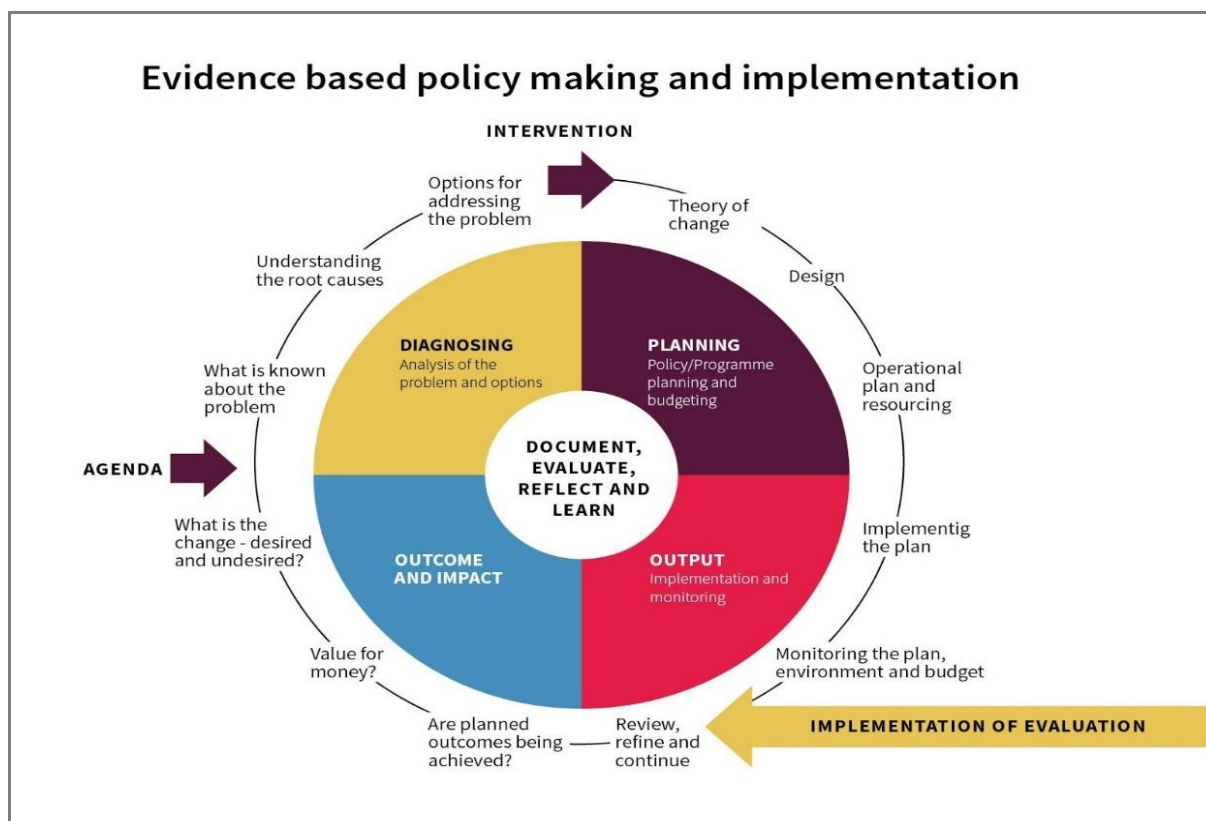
Evidence based policy making and implementation

INTERVENTION

Options for addressing the problem

Theory of change

Understanding the root causes

Design

DIAGNOSING
Analysis of the problem and options

PLANNING
Policy/Programme planning and budgeting

What is known about the problem

Operational plan and resourcing

AGENDA

DOCUMENT, EVALUATE, REFLECT AND LEARN

What is the change - desired and undesired?

Implementig the plan

OUTCOME AND IMPACT

OUTPUT
Implementation and monitoring

Value for money?

Monitoring the plan, environment and budget

Are planned outcomes being achieved?

Review, refine and continue

IMPLEMENTATION OF EVALUATION